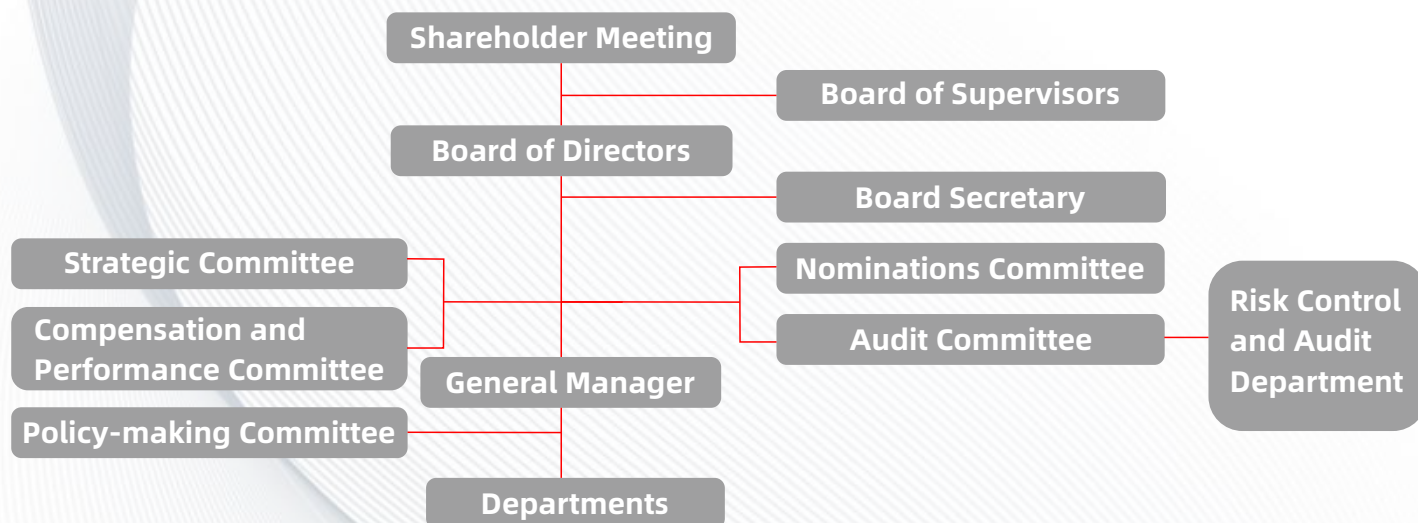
Shareholder Meeting

Board of Supervisors

Board of Directors

Board Secretary

Strategic Committee

Nominations Committee

Compensation and Performance Committee

Audit Committee

Risk Control and Audit Department

General Manager

Policy-making Committee

Departments